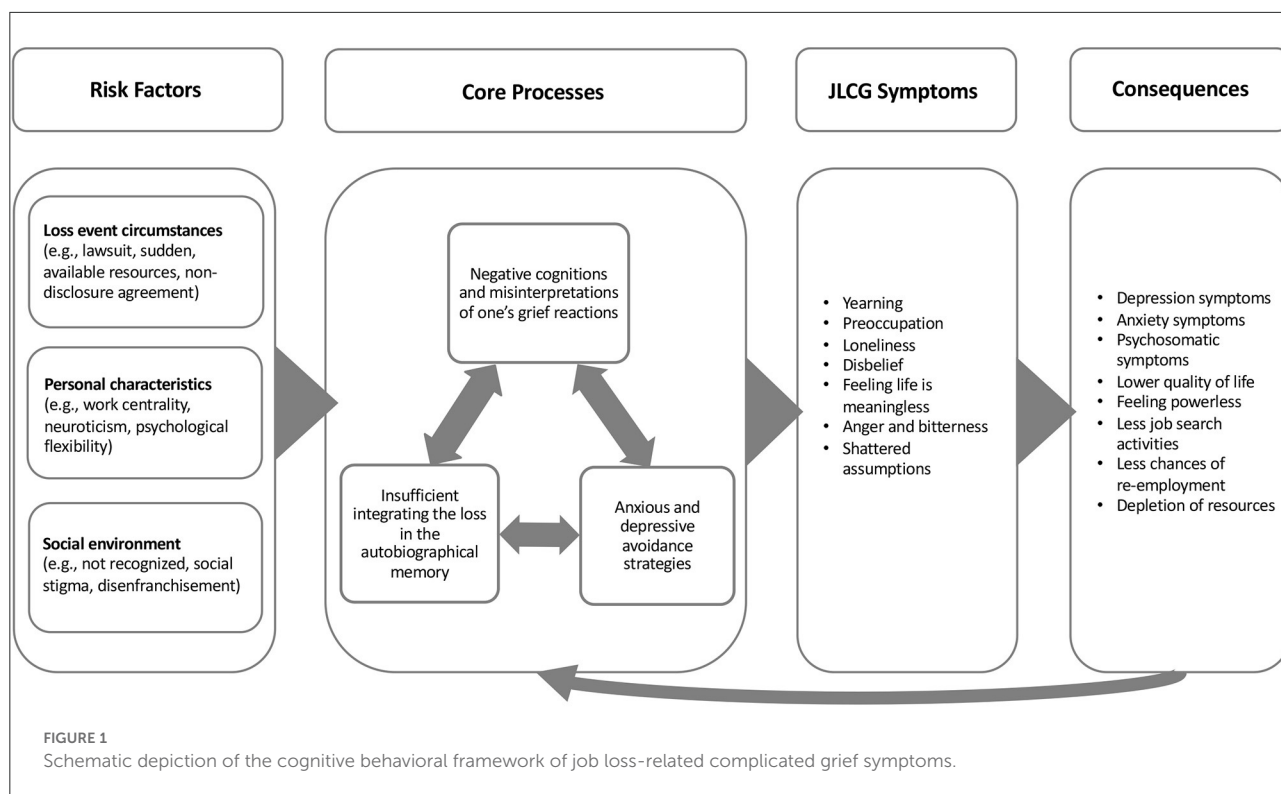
Risk Factors

Core Processes

JLCG Symptoms

Consequences

**Loss event circumstances** (e.g., lawsuit, sudden, available resources, non-disclosure agreement)

**Personal characteristics** (e.g., work centrality, neuroticism, psychological flexibility)

**Social environment** (e.g., not recognized, social stigma, disenfranchisement)

Negative cognitions and misinterpretations of one's grief reactions

Insufficient integrating the loss in the autobiographical memory

Anxious and depressive avoidance strategies

- Yearning
- Preoccupation
- Loneliness
- Disbelief
- Feeling life is meaningless
- Anger and bitterness
- Shattered assumptions

- Depression symptoms
- Anxiety symptoms
- Psychosomatic symptoms
- Lower quality of life
- Feeling powerless
- Less job search activities
- Less chances of re-employment
- Depletion of resources

FIGURE 1
Schematic depiction of the cognitive behavioral framework of job loss-related complicated grief symptoms.